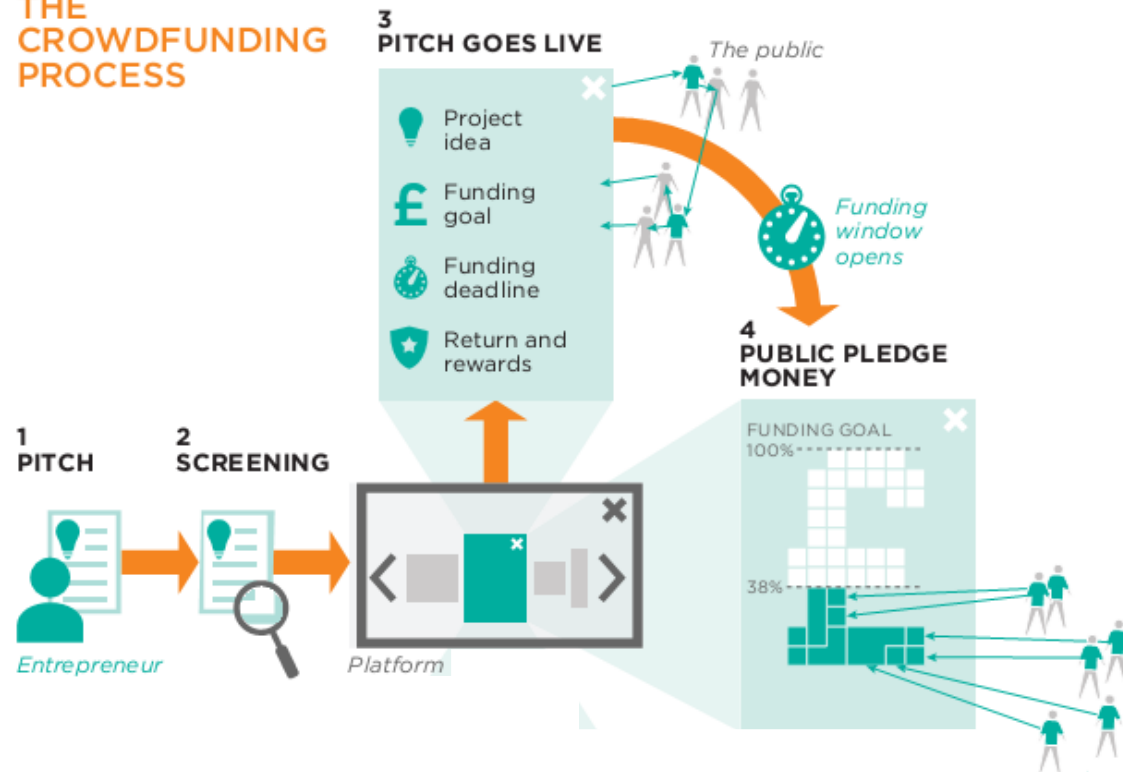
THE CROWDFUNDING PROCESS

3
PITCH GOES LIVE

The public

Project idea

Funding goal

Funding deadline

Return and rewards

Funding window opens

4
PUBLIC PLEDGE MONEY

FUNDING GOAL
100%

38%

1
PITCH

2
SCREENING

Entrepreneur

Platform